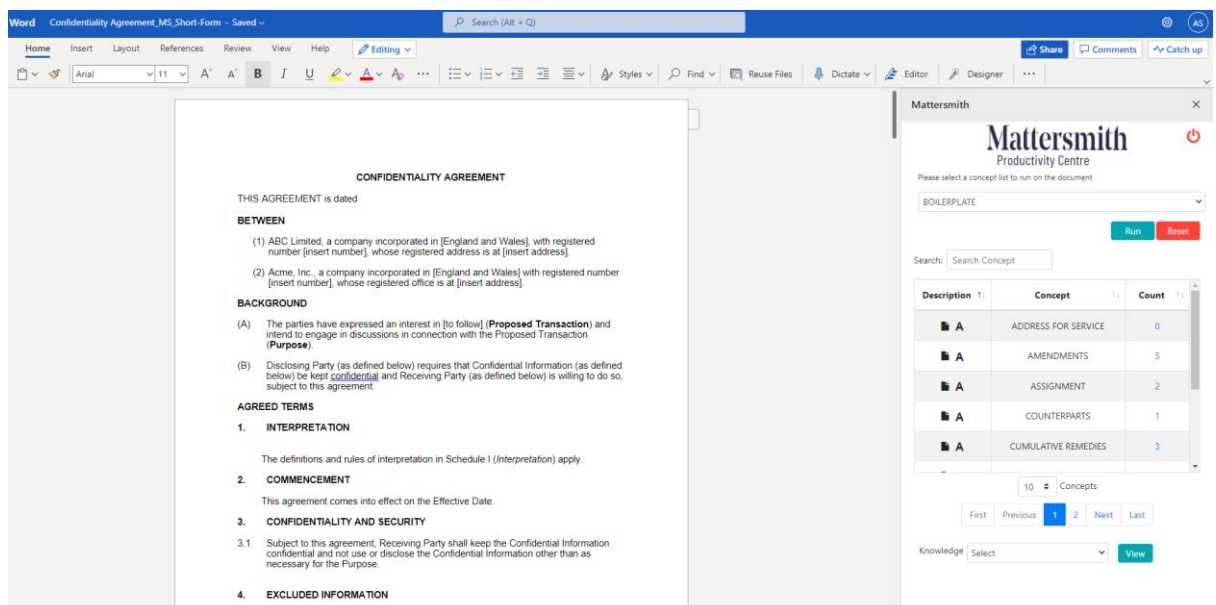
Word Confidentiality Agreement_MS_Short-Form - Saved

Search (Alt + Q)

AS

Home Insert Layout References Review View Help Editing

Share Comments Catch up

Arial 11 A A B I U Styles Find Reuse Files Dictate Editor Designer ...

CONFIDENTIALITY AGREEMENT

THIS AGREEMENT is dated

BETWEEN

(1) ABC Limited, a company incorporated in [England and Wales], with registered number [insert number], whose registered address is at [insert address].

(2) Acme, Inc., a company incorporated in [England and Wales] with registered number [insert number], whose registered office is at [insert address].

BACKGROUND

(A) The parties have expressed an interest in [to follow] (**Proposed Transaction**) and intend to engage in discussions in connection with the Proposed Transaction (**Purpose**).

(B) Disclosing Party (as defined below) requires that Confidential Information (as defined below) be kept confidential and Receiving Party (as defined below) is willing to do so, subject to this agreement.

AGREED TERMS

1. INTERPRETATION

The definitions and rules of interpretation in Schedule I (*Interpretation*) apply.

2. COMMENCEMENT

This agreement comes into effect on the Effective Date.

3. CONFIDENTIALITY AND SECURITY

3.1 Subject to this agreement, Receiving Party shall keep the Confidential Information confidential and not use or disclose the Confidential Information other than as necessary for the Purpose.

4. EXCLUDED INFORMATION

Mattersmith

Mattersmith
Productivity Centre

Please select a concept list to run on the document

BOILERPLATE

Run Reset

Search: Search Concept

| Description | Concept | Count |
|---|---|---|
| A | ADDRESS FOR SERVICE | 0 |
| A | AMENDMENTS | 5 |
| A | ASSIGNMENT | 2 |
| A | COUNTERPARTS | 1 |
| A | CUMULATIVE REMEDIES | 3 |

10 Concepts

First Previous 1 2 Next Last

Knowledge Select View